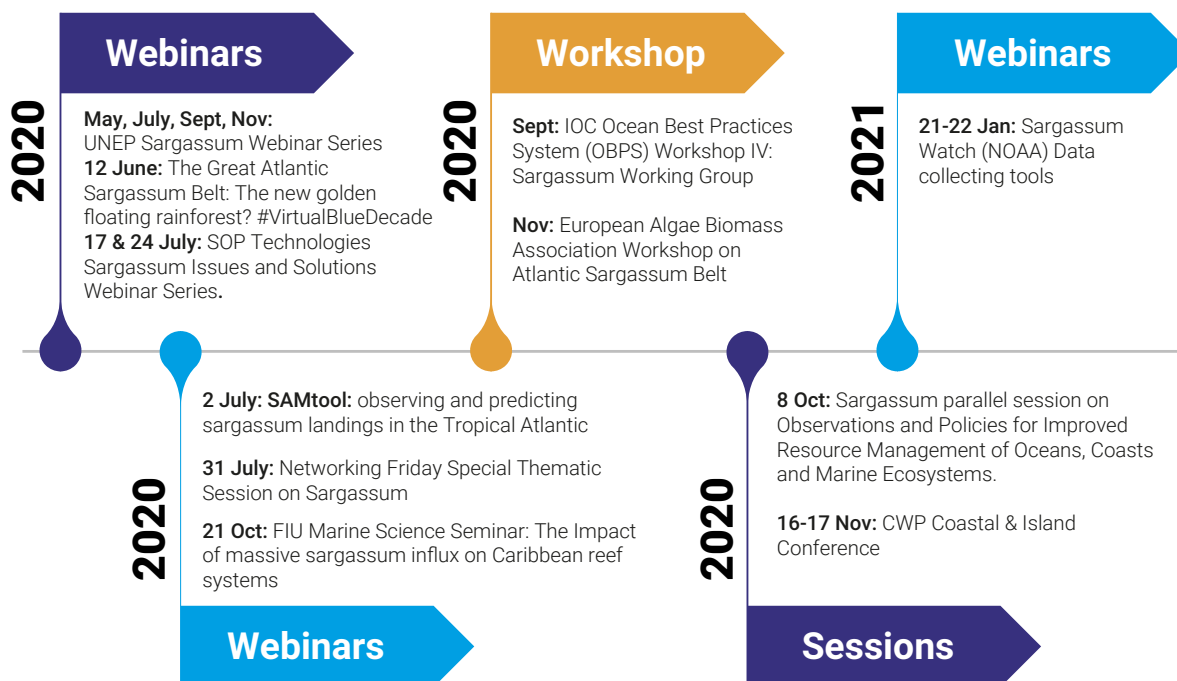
2020

Webinars

May, July, Sept, Nov: UNEP Sargassum Webinar Series
12 June: The Great Atlantic Sargassum Belt: The new golden floating rainforest? #VirtualBlueDecade
17 & 24 July: SOP Technologies Sargassum Issues and Solutions Webinar Series.

2020

Workshop

Sept: IOC Ocean Best Practices System (OBPS) Workshop IV: Sargassum Working Group

Nov: European Algae Biomass Association Workshop on Atlantic Sargassum Belt

2021

Webinars

21-22 Jan: Sargassum Watch (NOAA) Data collecting tools

2020

2 July: SAMtool: observing and predicting sargassum landings in the Tropical Atlantic

31 July: Networking Friday Special Thematic Session on Sargassum

21 Oct: FIU Marine Science Seminar: The Impact of massive sargassum influx on Caribbean reef systems

Webinars

2020

8 Oct: Sargassum parallel session on Observations and Policies for Improved Resource Management of Oceans, Coasts and Marine Ecosystems.

16-17 Nov: CWP Coastal & Island Conference

Sessions